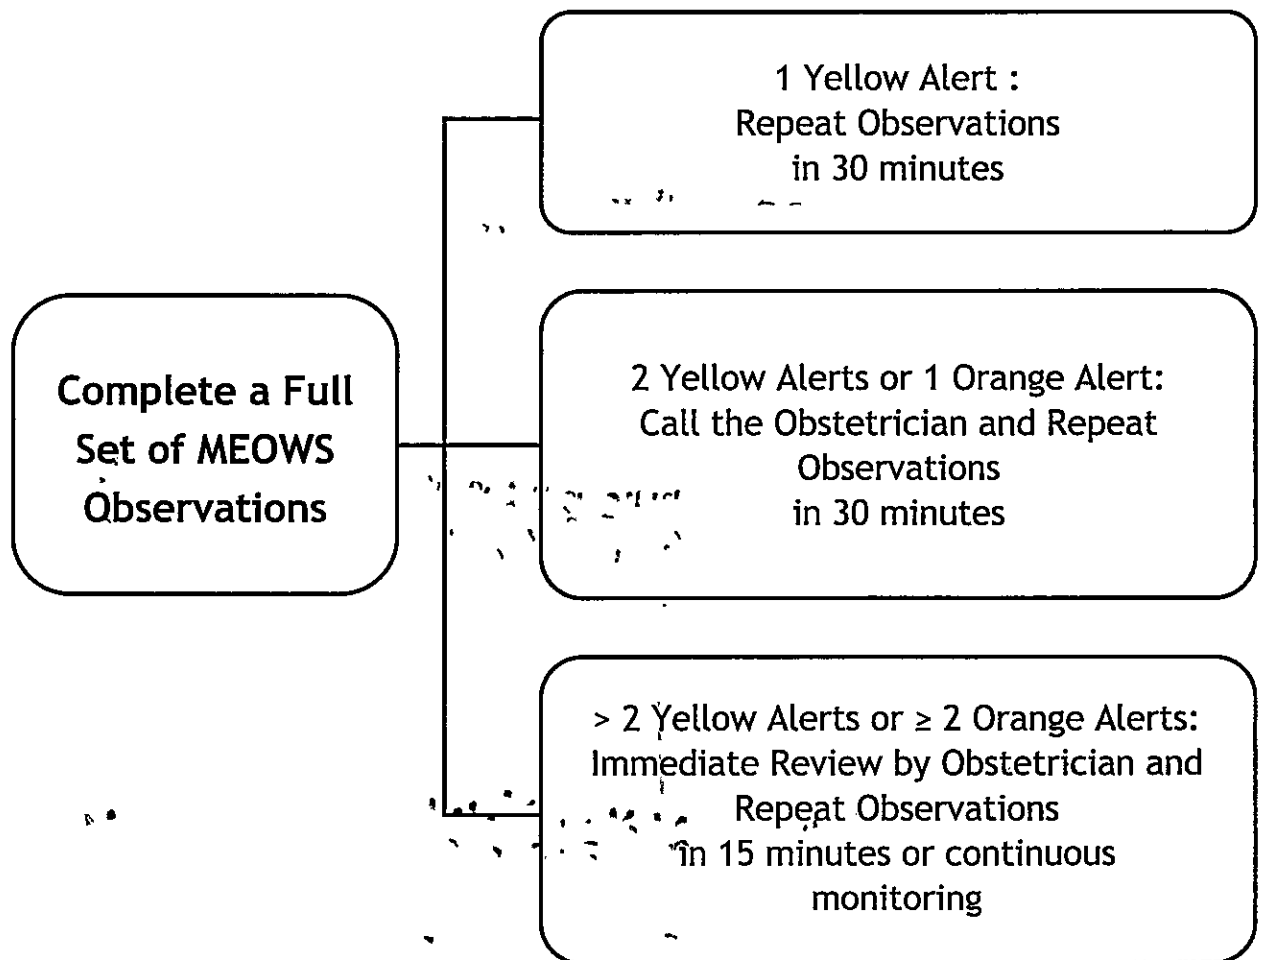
Complete a Full Set of MEOWS Observations

1 Yellow Alert :
Repeat Observations
in 30 minutes

2 Yellow Alerts or 1 Orange Alert:
Call the Obstetrician and Repeat Observations
in 30 minutes

> 2 Yellow Alerts or $\geq$ 2 Orange Alerts:
Immediate Review by Obstetrician and Repeat Observations
in 15 minutes or continuous monitoring